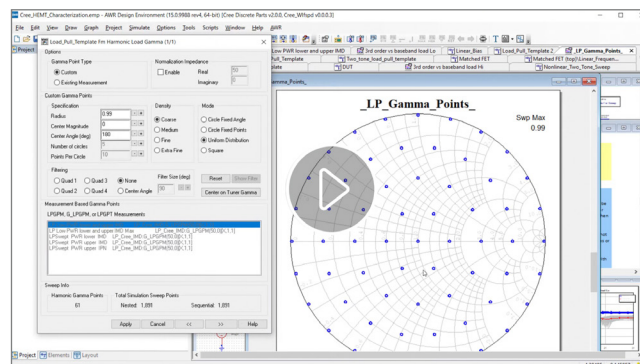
Cree_HEMT_Characterization.emp - AWR Design Environment (15.0.9988 rev4, 64-bit) (Cree Discrete Parts v2.0.0, Cree_Wflspd v0.0.0.3)

File Edit View Draw Graph Project Simulate Options Tools Scripts Window Help AWR

Project

Load_Pull_Template fm Harmonic Load Gamma (1/1)

Options

Gamma Point Type
Custom
Existing Measurement

Normalization Impedance
Enable
Real 50
Imaginary 0

Custom Gamma Points

Specification
Radius 0.99
Center Magnitude 0
Center Angle (deg) 180
Number of circles 7
Points Per Circle 10

Density
Coarse
Medium
Fine
Extra Fine

Mode
Circle Fixed Angle
Circle Fixed Points
Uniform Distribution
Square

Filtering
Quad 1
Quad 2
Quad 3
Quad 4
None
Center Angle
Filter Size (deg) 30
Reset
Show Filter
Center on Tuner Gamma

Measurement Based Gamma Points
LPGPM, G_LPGPM, or LPGPT Measurements

LP Low PWR lower and upper IMD Max LP_Cree_IMD:G_LPGPM(50,0)[1,1]
LP_Cree_IMD:G_LPGPM(50,0)[1,1]
LP IMD Sweep: PWR lower IMD LP_Cree_IMD:G_LPGPM(50,0)[1,1]
LP IMD Sweep: PWR upper IMD LP_Cree_IMD:G_LPGPM(50,0)[1,1]
LP IMD Sweep: PWR upper IPN LP_Cree_IMD:G_LPGPM(50,0)[1,1]

Sweep Info
Harmonic Gamma Points 63
Total Simulation Sweep Points
Nested: 1,091
Sequential: 1,091

Apply Cancel << >> Help

Low PWR lower and upper IMD
3rd order vs baseband load Lo
Linear_Bias
Load_Pull_Template 2
LP_Gamma_Points_
Pull_Template
Two_tone_load_pull_template
Matched FET (top)\Linear_Frequen...
DUT
3rd order vs baseband load Hi
Nonlinear_Two_Tone_Sweep

Gamma_Points_

LP_Gamma_Points_

Swp Max
0.99

Project Elements Layout